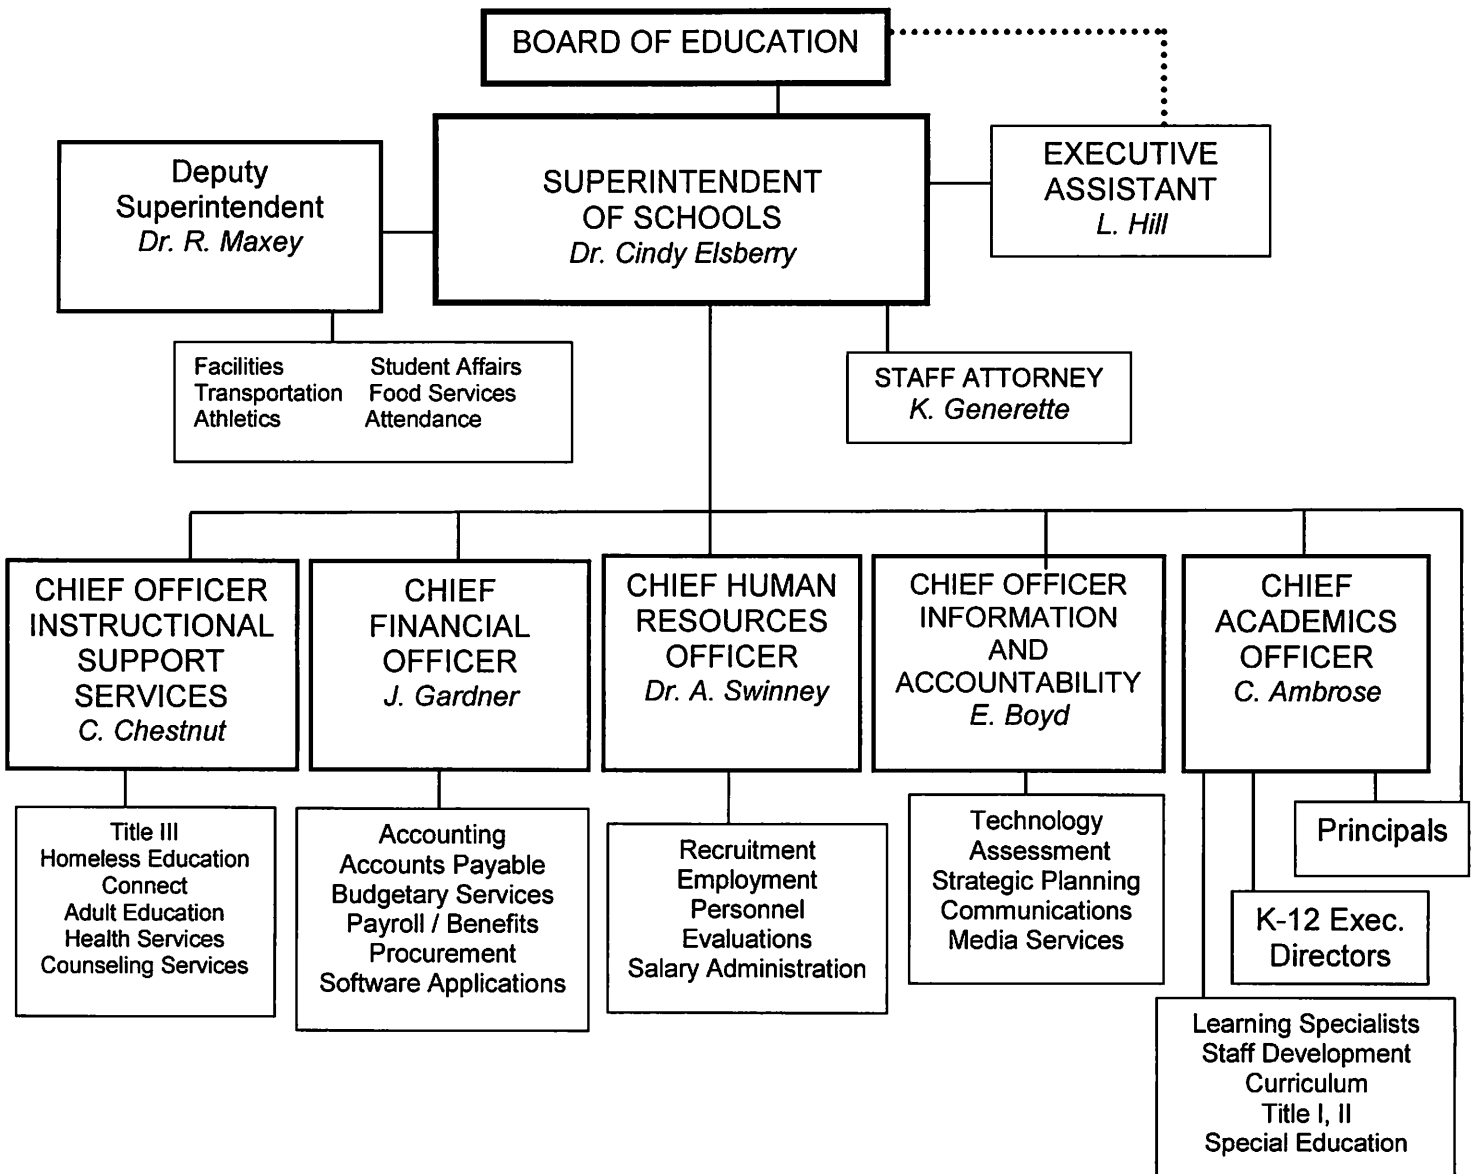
BOARD OF EDUCATION

Deputy Superintendent
Dr. R. Maxey

SUPERINTENDENT OF SCHOOLS
Dr. Cindy Elsberry

EXECUTIVE ASSISTANT
L. Hill

Facilities
Transportation
Athletics

Student Affairs
Food Services
Attendance

STAFF ATTORNEY
K. Generette

CHIEF OFFICER INSTRUCTIONAL SUPPORT SERVICES
C. Chestnut

CHIEF FINANCIAL OFFICER
J. Gardner

CHIEF HUMAN RESOURCES OFFICER
Dr. A. Swinney

CHIEF OFFICER INFORMATION AND ACCOUNTABILITY
E. Boyd

CHIEF ACADEMICS OFFICER
C. Ambrose

Title III
Homeless Education
Connect
Adult Education
Health Services
Counseling Services

Accounting
Accounts Payable
Budgetary Services
Payroll / Benefits
Procurement
Software Applications

Recruitment
Employment
Personnel
Evaluations
Salary Administration

Technology
Assessment
Strategic Planning
Communications
Media Services

Principals

K-12 Exec. Directors

Learning Specialists
Staff Development
Curriculum
Title I, II
Special Education